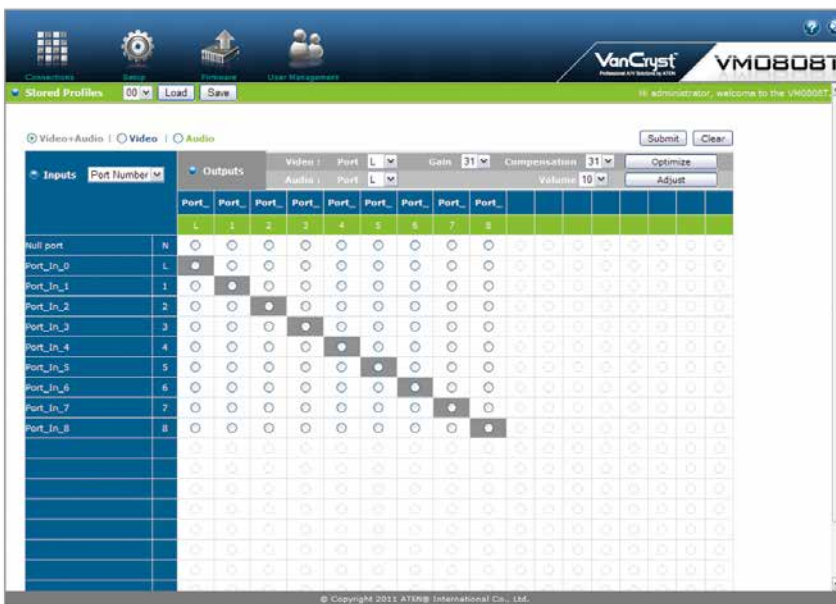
Connections Setup Firmware User Management

VanCryst Professional A/V Solutions by ATEN VM0808T

Stored Profiles 00 Load Save

Hi administrator, welcome to the VM0808T

Video+Audio | Video | Audio

Submit Clear

Inputs Port Number

Outputs

Video : Port L Gain 31 Compensation 31 Optimize

Audio : Port L Volume 10 Adjust

| | | Port_ L | Port_ 1 | Port_ 2 | Port_ 3 | Port_ 4 | Port_ 5 | Port_ 6 | Port_ 7 | Port_ 8 |
|---|---|---|---|---|---|---|---|---|---|---|
| Null port | N | | | | | | | | | |
| Port_In_0 | L | | | | | | | | | |
| Port_In_1 | 1 | | | | | | | | | |
| Port_In_2 | 2 | | | | | | | | | |
| Port_In_3 | 3 | | | | | | | | | |
| Port_In_4 | 4 | | | | | | | | | |
| Port_In_5 | 5 | | | | | | | | | |
| Port_In_6 | 6 | | | | | | | | | |
| Port_In_7 | 7 | | | | | | | | | |
| Port_In_8 | 8 | | | | | | | | | |

© Copyright 2011 ATEN® International Co., Ltd.